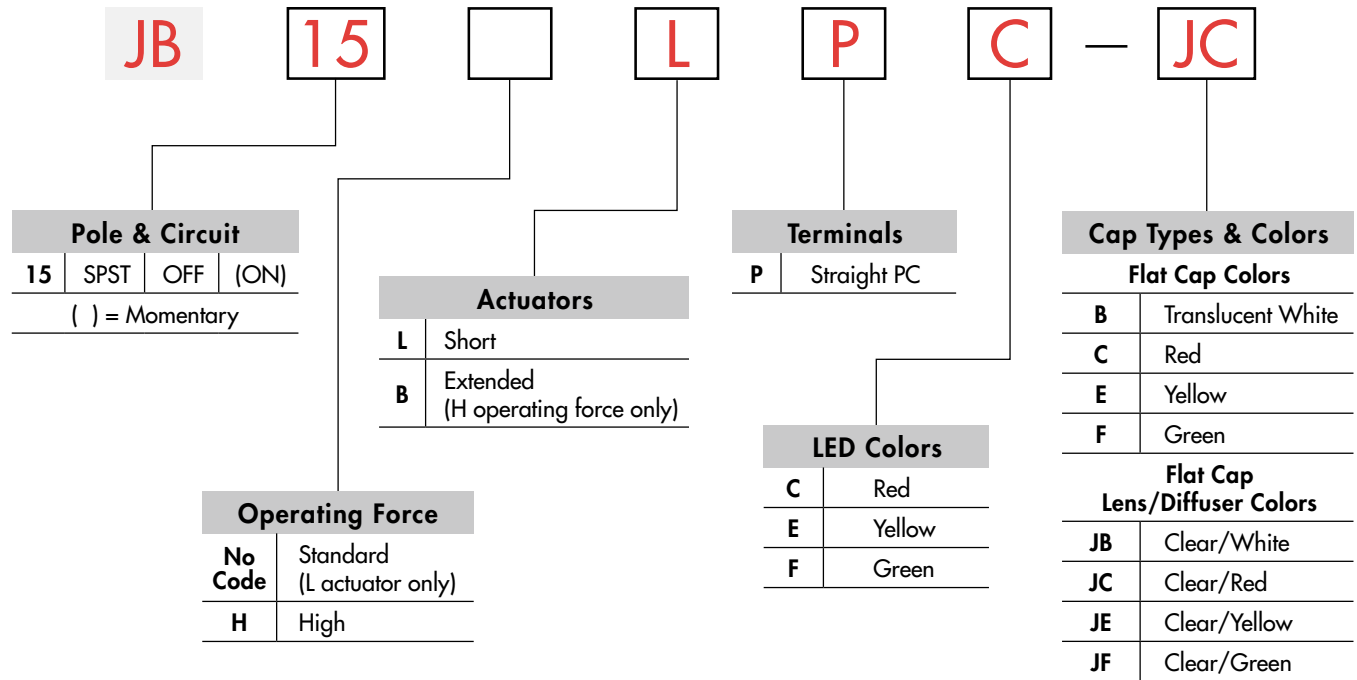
JB 15 L P C — JC

Pole & Circuit

| 15 | SPST | OFF | (ON) |
|---|---|---|---|
| ( ) = Momentary | | | |

Actuators

| L | Short |
|---|---|
| B | Extended (H operating force only) |

Operating Force

| No Code | Standard (L actuator only) |
|---|---|
| H | High |

Terminals

| P | Straight PC |
|---|---|

LED Colors

| C | Red |
|---|---|
| E | Yellow |
| F | Green |

Cap Types & Colors

Flat Cap Colors

| B | Translucent White |
|---|---|
| C | Red |
| E | Yellow |
| F | Green |

Flat Cap Lens/Diffuser Colors

| JB | Clear/White |
|---|---|
| JC | Clear/Red |
| JE | Clear/Yellow |
| JF | Clear/Green |